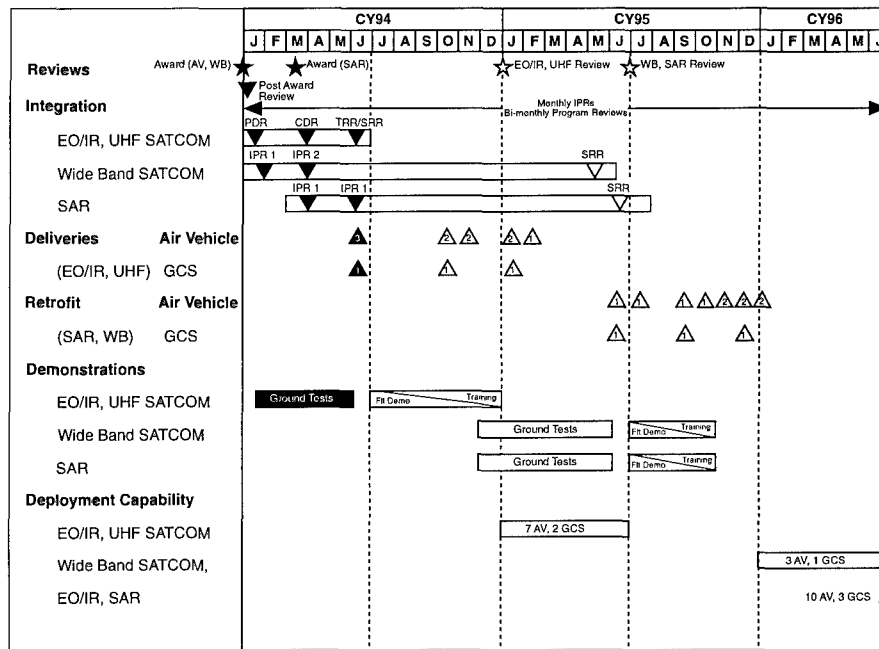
| | CY94 | CY95 | CY96 |
|---|---|---|---|
| | J F M A M J J A S O N D | J F M A M J J A S O N D | J F M A M J |

Reviews
Award (AV, WB)
Award (SAR)
EO/IR, UHF Review
WB, SAR Review
Post Award Review

Integration
Monthly IPRs
Bi-monthly Program Reviews

EO/IR, UHF SATCOM
PDR
CDR
TRR/SRR

Wide Band SATCOM
IPR 1
IPR 2
SRR

SAR
IPR 1
IPR 1
SRR

Deliveries Air Vehicle
3
2 2
2 1

(EO/IR, UHF) GCS
1
1
1

Retrofit Air Vehicle
1 1
1 1 2 2 2

(SAR, WB) GCS
1
1
1

Demonstrations

EO/IR, UHF SATCOM
Ground Tests
Flt Demo Training

Wide Band SATCOM
Ground Tests
Flt Demo Training

SAR
Ground Tests
Flt Demo Training

Deployment Capability

EO/IR, UHF SATCOM
7 AV, 2 GCS

Wide Band SATCOM,
3 AV, 1 GCS

EO/IR, SAR
10 AV, 3 GCS